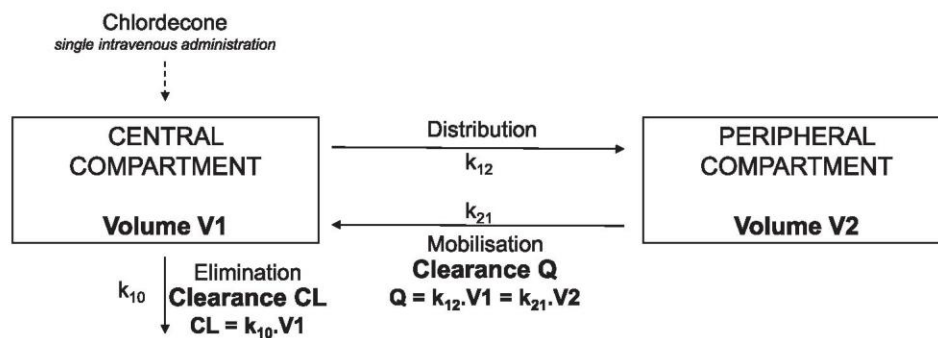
Chlordecone
single intravenous administration

CENTRAL COMPARTMENT

Volume V1

Distribution
$k_{12}$

$k_{21}$
Mobilisation
Clearance Q
$Q = k_{12}.V1 = k_{21}.V2$

PERIPHERAL COMPARTMENT

Volume V2

$k_{10}$
Elimination
Clearance CL
$CL = k_{10}.V1$